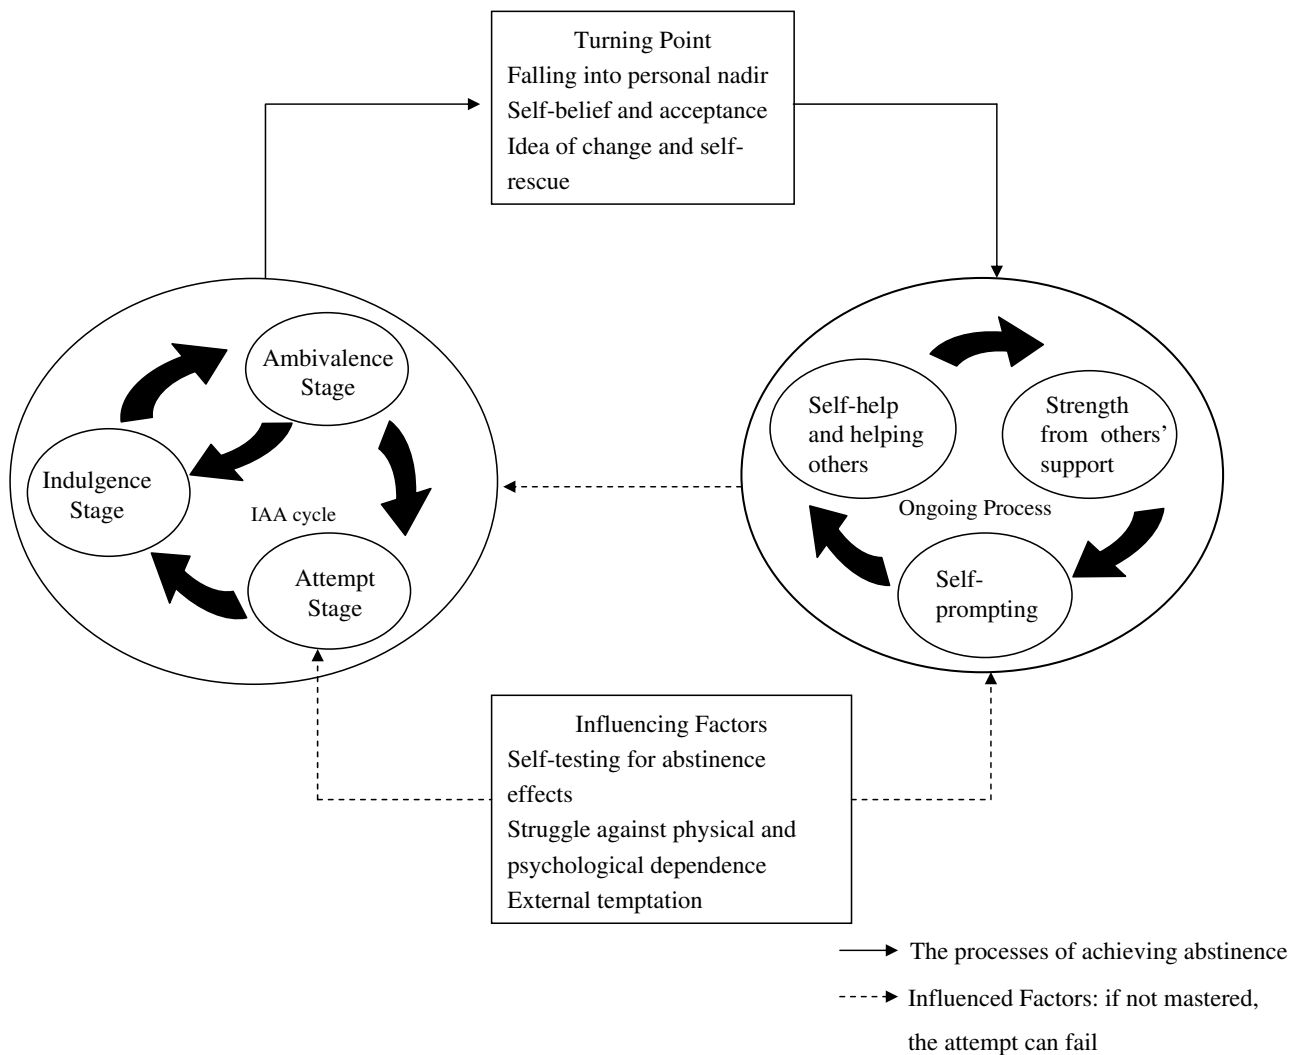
Turning Point
Falling into personal nadir
Self-belief and acceptance
Idea of change and self-rescue

Ambivalence Stage

Indulgence Stage

IAA cycle

Attempt Stage

Self-help and helping others

Strength from others' support

Ongoing Process

Self-prompting

Influencing Factors
Self-testing for abstinence effects
Struggle against physical and psychological dependence
External temptation

The processes of achieving abstinence

Influenced Factors: if not mastered, the attempt can fail